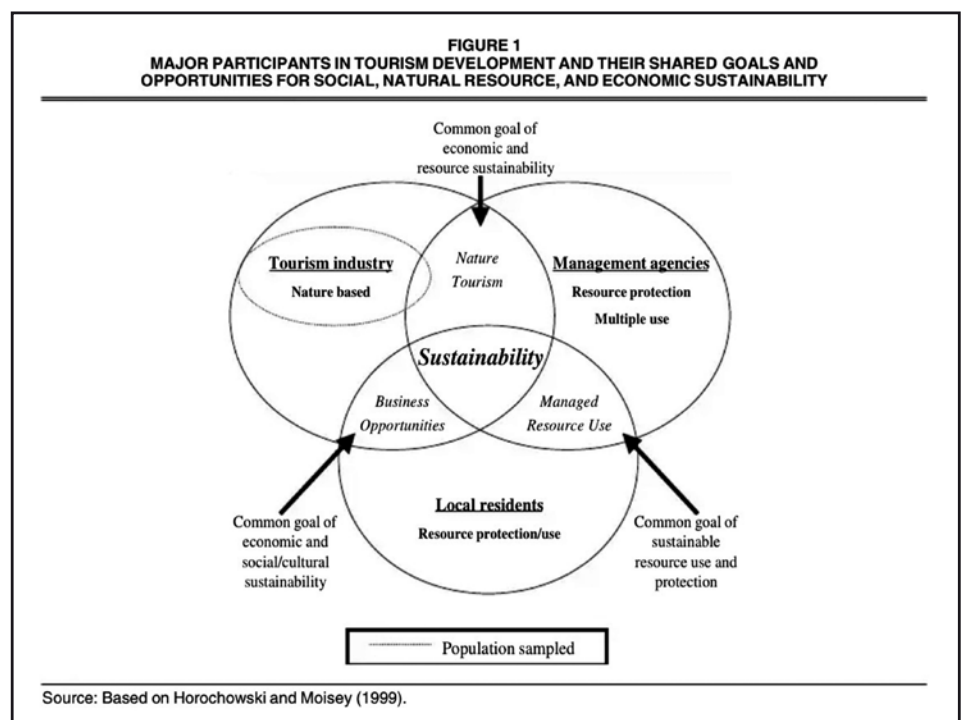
FIGURE 1
MAJOR PARTICIPANTS IN TOURISM DEVELOPMENT AND THEIR SHARED GOALS AND OPPORTUNITIES FOR SOCIAL, NATURAL RESOURCE, AND ECONOMIC SUSTAINABILITY

Common goal of economic and resource sustainability

Tourism industry
Nature based

Nature Tourism

Management agencies
Resource protection
Multiple use

Sustainability

Business Opportunities

Managed Resource Use

Local residents
Resource protection/use

Common goal of economic and social/cultural sustainability

Common goal of sustainable resource use and protection

Population sampled

Source: Based on Horochowski and Moisey (1999).